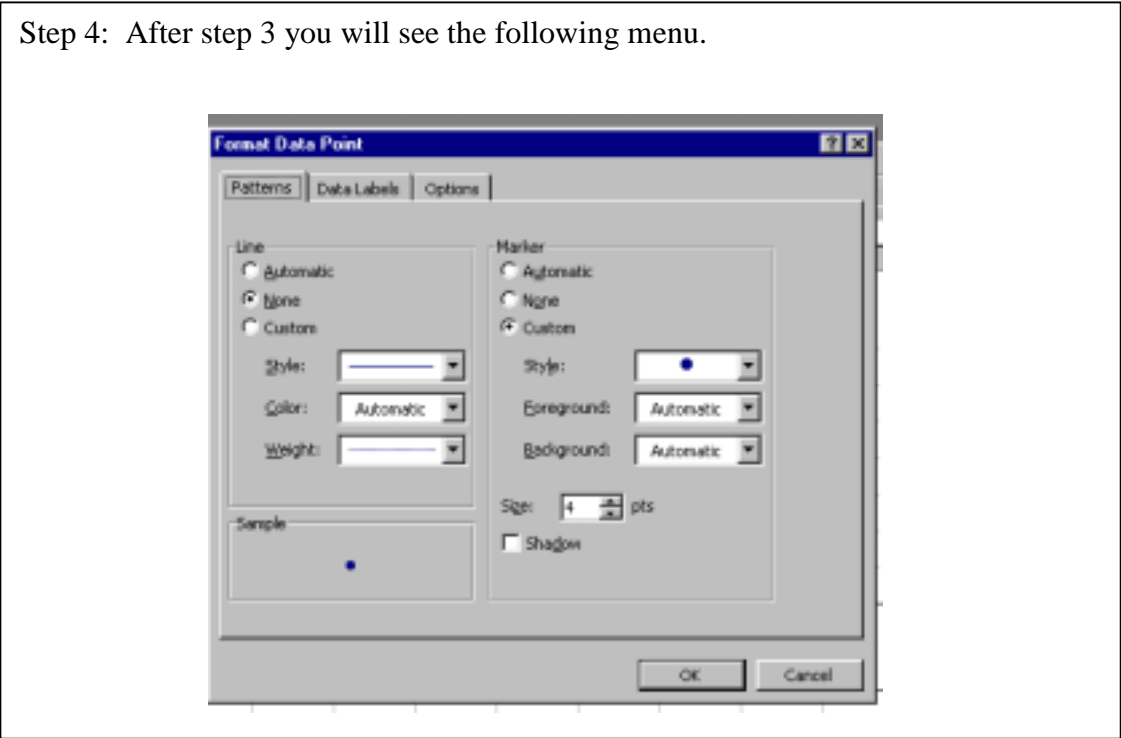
Step 4: After step 3 you will see the following menu.

Format Data Point

?

Patterns | Data Labels | Options

Line
Automatic
None
Custom
Style:
Color: Automatic
Weight:

Sample

Marker
Automatic
None
Custom
Style:
Foreground: Automatic
Background: Automatic
Size: 4 pts
Shadow

OK
Cancel